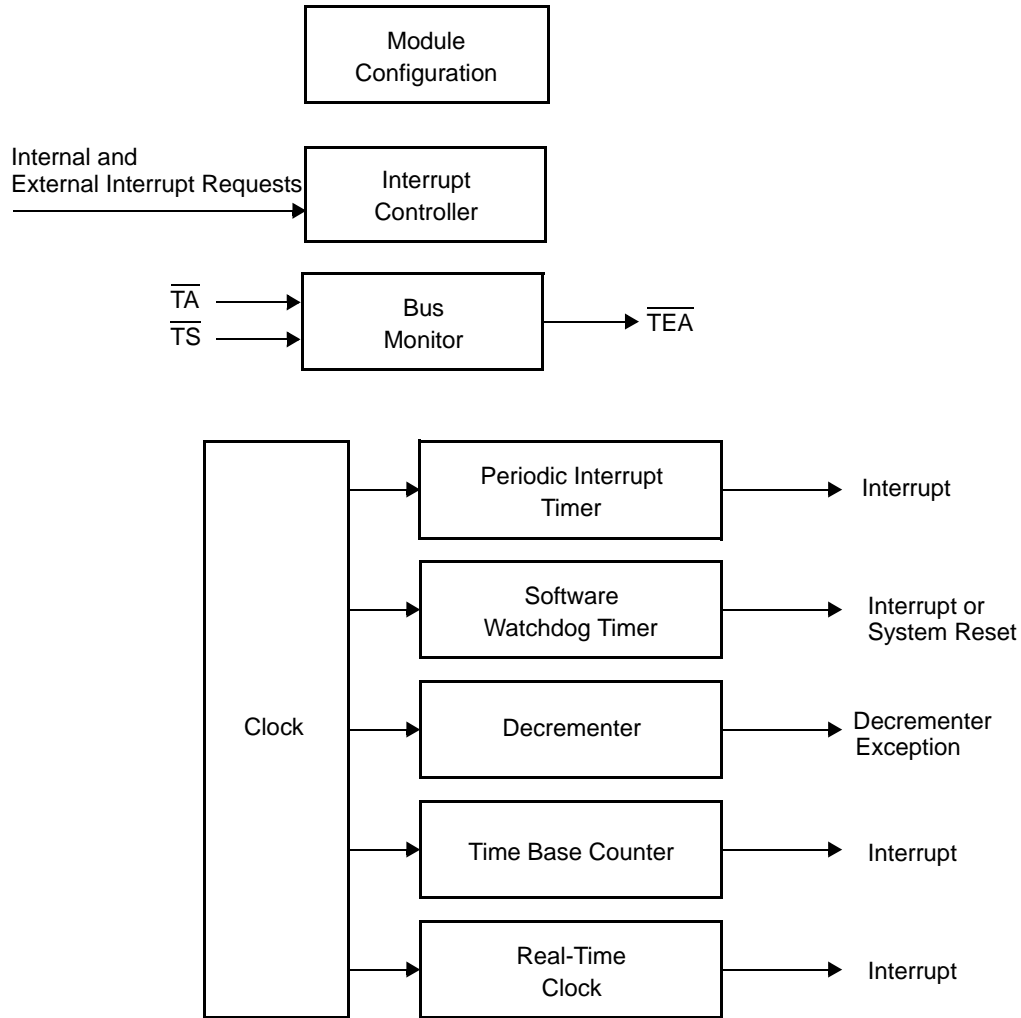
Module Configuration

Internal and External Interrupt Requests

Interrupt Controller

$\overline{TA}$

$\overline{TS}$

Bus Monitor

$\overline{TEA}$

Clock

Periodic Interrupt Timer

Interrupt

Software Watchdog Timer

Interrupt or System Reset

Decrementer

Decrementer Exception

Time Base Counter

Interrupt

Real-Time Clock

Interrupt